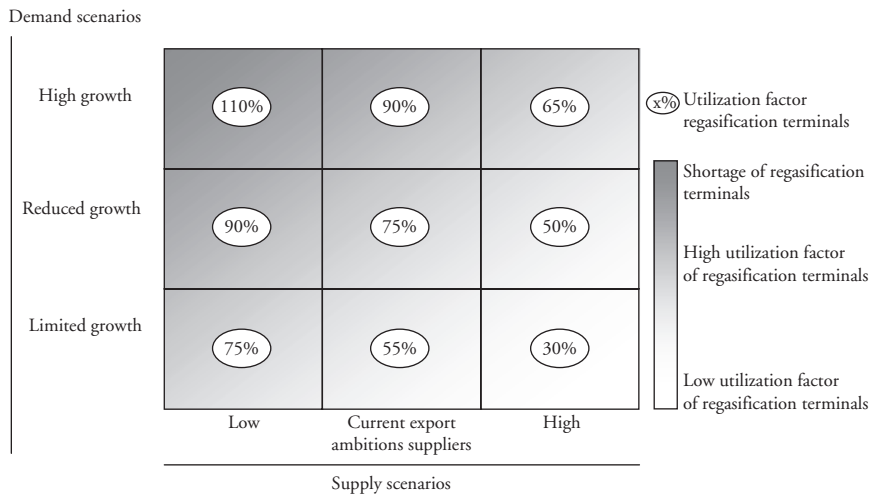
Demand scenarios

| | Low | Current export ambitions suppliers | High |
|---|---|---|---|
| High growth | 110% | 90% | 65% |
| Reduced growth | 90% | 75% | 50% |
| Limited growth | 75% | 55% | 30% |

Supply scenarios

x% Utilization factor regasification terminals

Shortage of regasification terminals

High utilization factor of regasification terminals

Low utilization factor of regasification terminals